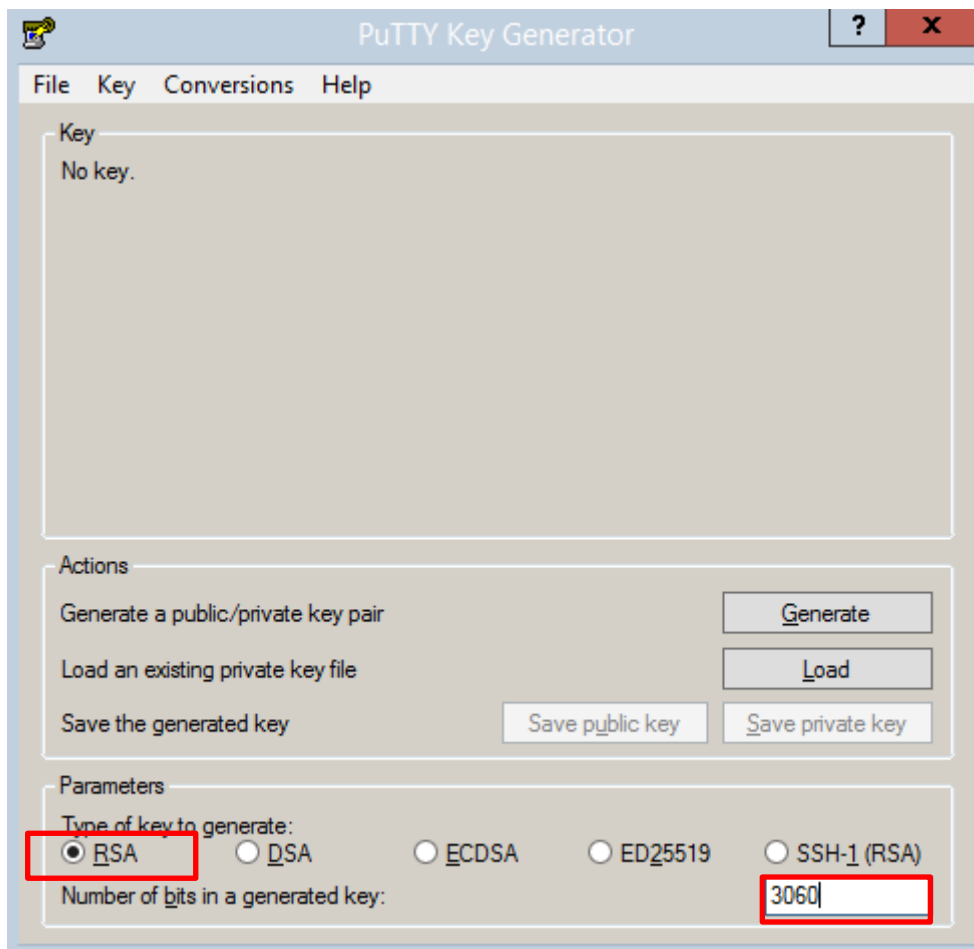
PuTTY Key Generator

?

X

File Key Conversions Help

Key

No key.

Actions

Generate a public/private key pair

Generate

Load an existing private key file

Load

Save the generated key

Save public key

Save private key

Parameters

Type of key to generate:

RSA

DSA

ECDSA

ED25519

SSH-1 (RSA)

Number of bits in a generated key:

3060